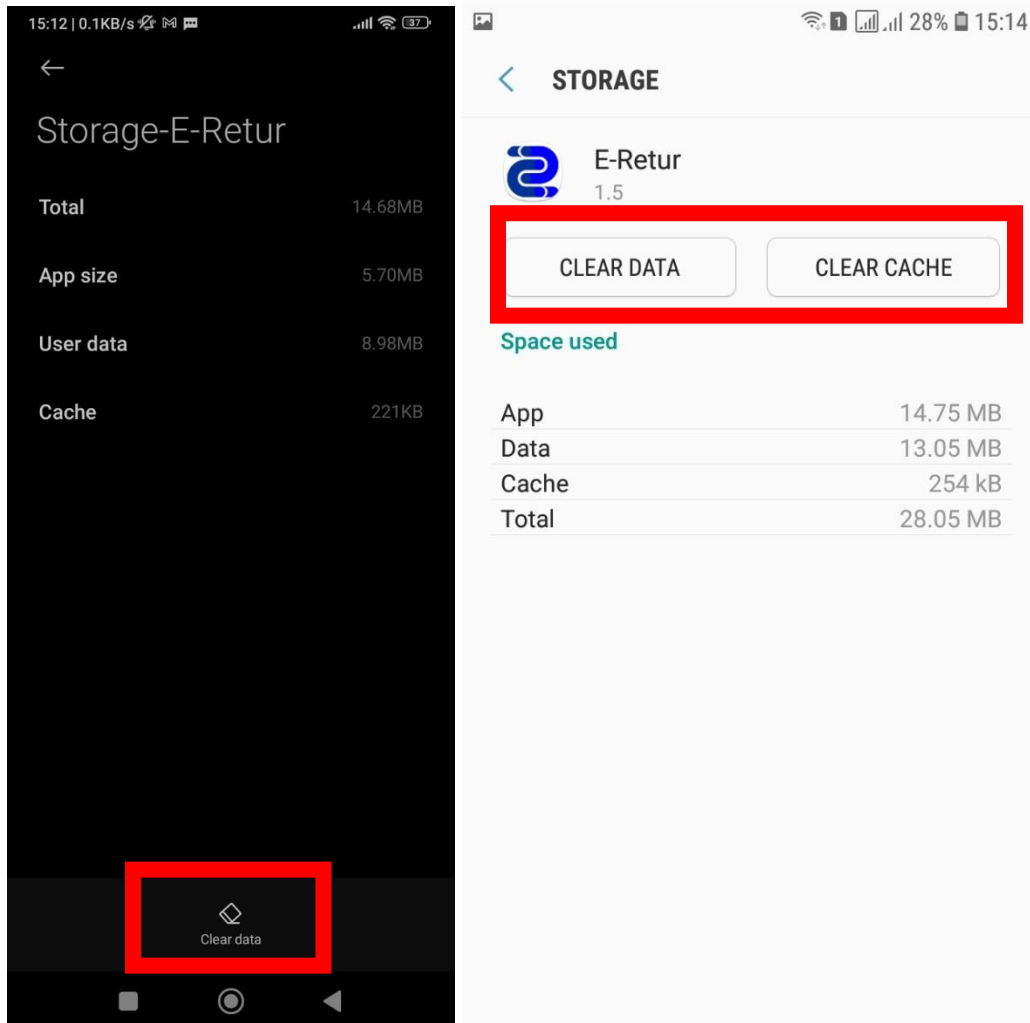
15:12 | 0.1KB/s

37

Storage-E-Retur

Total 14.68MB

App size 5.70MB

User data 8.98MB

Cache 221KB

Clear data

1 28% 15:14

STORAGE

E-Retur
1.5

CLEAR DATA

CLEAR CACHE

Space used

| App | 14.75 MB |
|---|---|
| Data | 13.05 MB |
| Cache | 254 kB |
| Total | 28.05 MB |